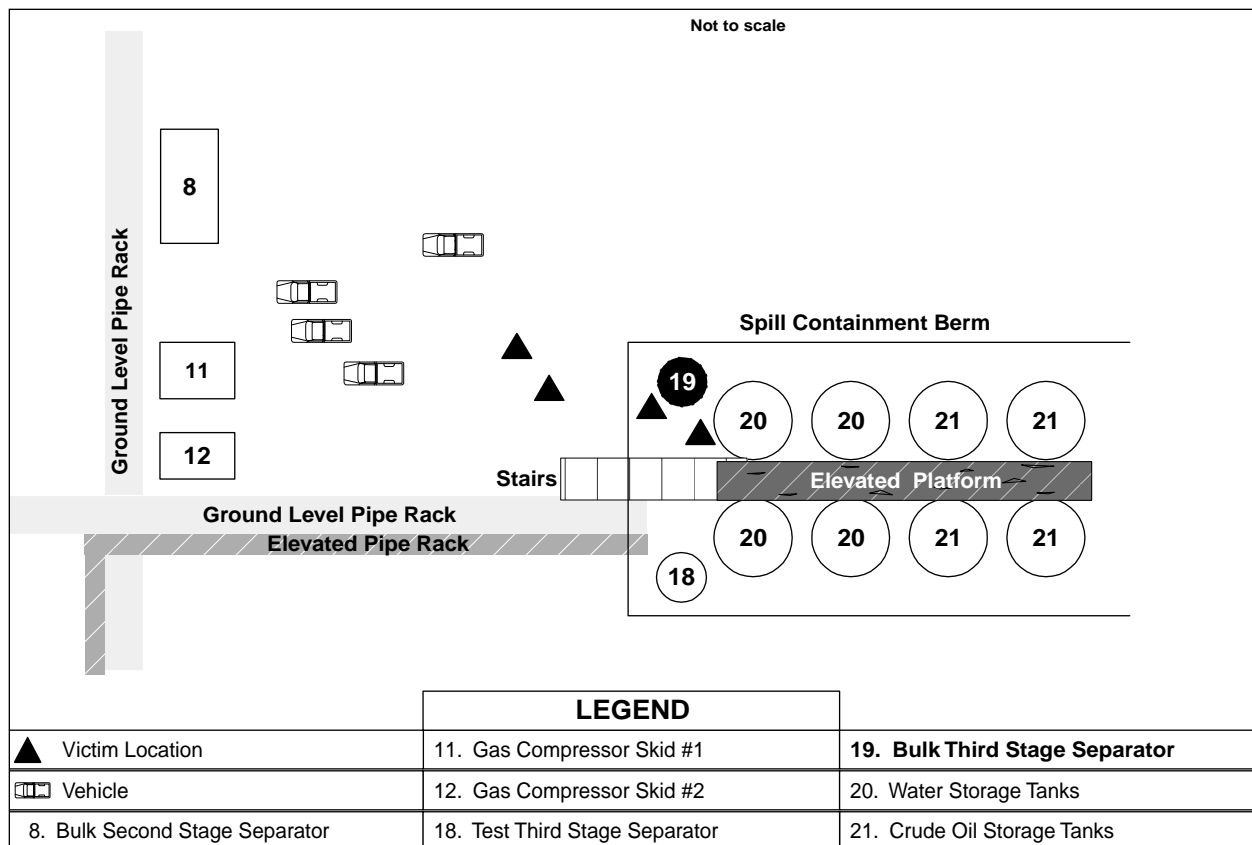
Not to scale

Ground Level Pipe Rack

8

11

12

Spill Containment Berm

19

20

20

21

21

Stairs

Elevated Platform

20

20

21

21

Ground Level Pipe Rack

Elevated Pipe Rack

18

LEGEND

| | | |
|---|---|---|
| Victim Location | 11. Gas Compressor Skid #1 | 19. Bulk Third Stage Separator |
| Vehicle | 12. Gas Compressor Skid #2 | 20. Water Storage Tanks |
| 8. Bulk Second Stage Separator | 18. Test Third Stage Separator | 21. Crude Oil Storage Tanks |